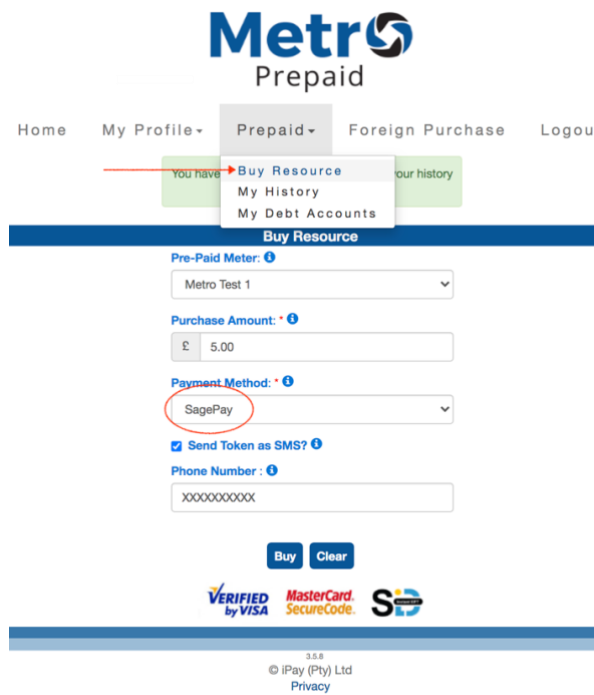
Metro
Prepaid

Home My Profile ▾ Prepaid ▾ Foreign Purchase Logou

You have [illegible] your history

Buy Resource
My History
My Debt Accounts

Buy Resource

Pre-Paid Meter:
Metro Test 1

Purchase Amount: *
£ 5.00

Payment Method: *
SagePay

Send Token as SMS?

Phone Number :
XXXXXXXXXX

Buy Clear

VERIFIED by VISA MasterCard. SecureCode. SID

3.5.8
© iPay (Pty) Ltd
Privacy